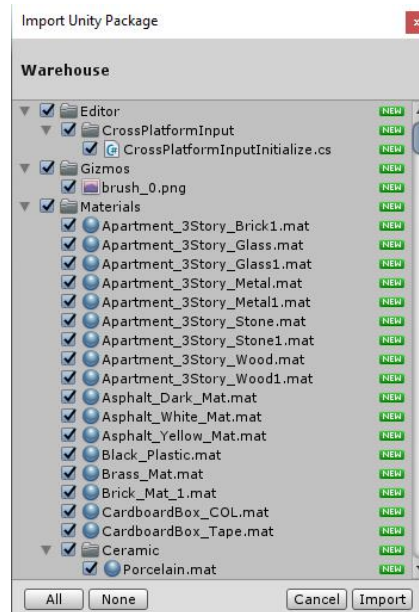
Import Unity Package

Warehouse

Editor NEW
CrossPlatformInput NEW
CrossPlatformInputInitialize.cs NEW
Gizmos NEW
brush_0.png NEW
Materials NEW
Apartment_3Story_Brick1.mat NEW
Apartment_3Story_Glass.mat NEW
Apartment_3Story_Glass1.mat NEW
Apartment_3Story_Metal.mat NEW
Apartment_3Story_Metal1.mat NEW
Apartment_3Story_Stone.mat NEW
Apartment_3Story_Stone1.mat NEW
Apartment_3Story_Wood.mat NEW
Apartment_3Story_Wood1.mat NEW
Asphalt_Dark_Mat.mat NEW
Asphalt_White_Mat.mat NEW
Asphalt_Yellow_Mat.mat NEW
Black_Plastic.mat NEW
Brass_Mat.mat NEW
Brick_Mat_1.mat NEW
CardboardBox_COL.mat NEW
CardboardBox_Tape.mat NEW
Ceramic NEW
Porcelain.mat NEW

All None Cancel Import